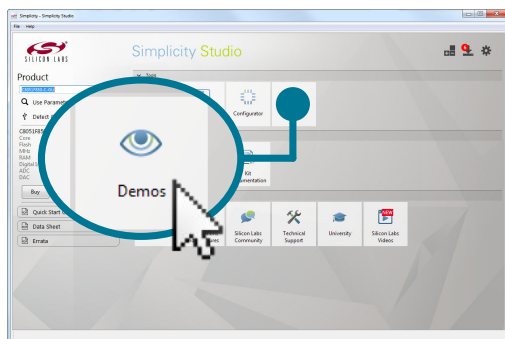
Simplicity - Simplicity Studio

File Help

SILICON LABS

Simplicity Studio

Product

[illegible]

Use Paramet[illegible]

Detect

C8051F85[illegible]

Core
Flash
MHz
RAM
Digital I/
ADC
DAC

Buy

Quick Start

Data Sheet

Errata

Configurator

Demos

Kit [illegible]mentation

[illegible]res

Silicon Labs Community

Technical Support

University

NEW

Silicon Labs Videos